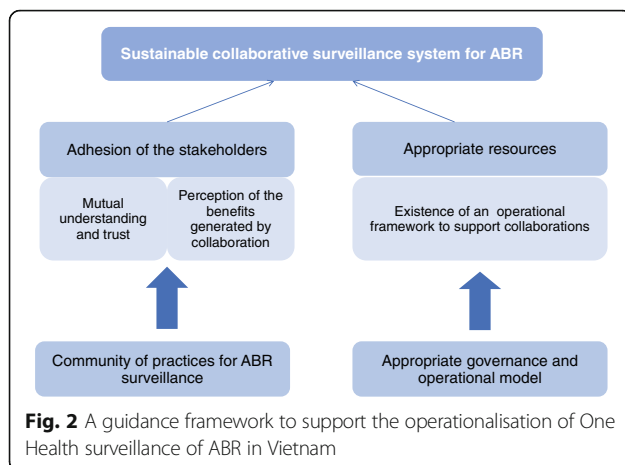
Sustainable collaborative surveillance system for ABR

Adhesion of the stakeholders

Mutual understanding and trust

Perception of the benefits generated by collaboration

Appropriate resources

Existence of an operational framework to support collaborations

Community of practices for ABR surveillance

Appropriate governance and operational model

**Fig. 2** A guidance framework to support the operationalisation of One Health surveillance of ABR in Vietnam